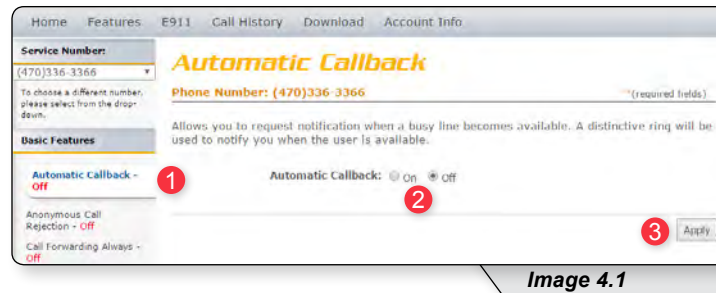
Home Features E911 Call History Download Account Info

Service Number:

(470)336-3366

To choose a different number, please select from the drop-down.

Basic Features

Automatic Callback - Off

Anonymous Call Rejection - Off

Call Forwarding Always - Off

Automatic Callback

Phone Number: (470)336-3366

*(required fields)

Allows you to request notification when a busy line becomes available. A distinctive ring will be used to notify you when the user is available.

Automatic Callback: On Off

Apply

1

2

3

Image 4.1